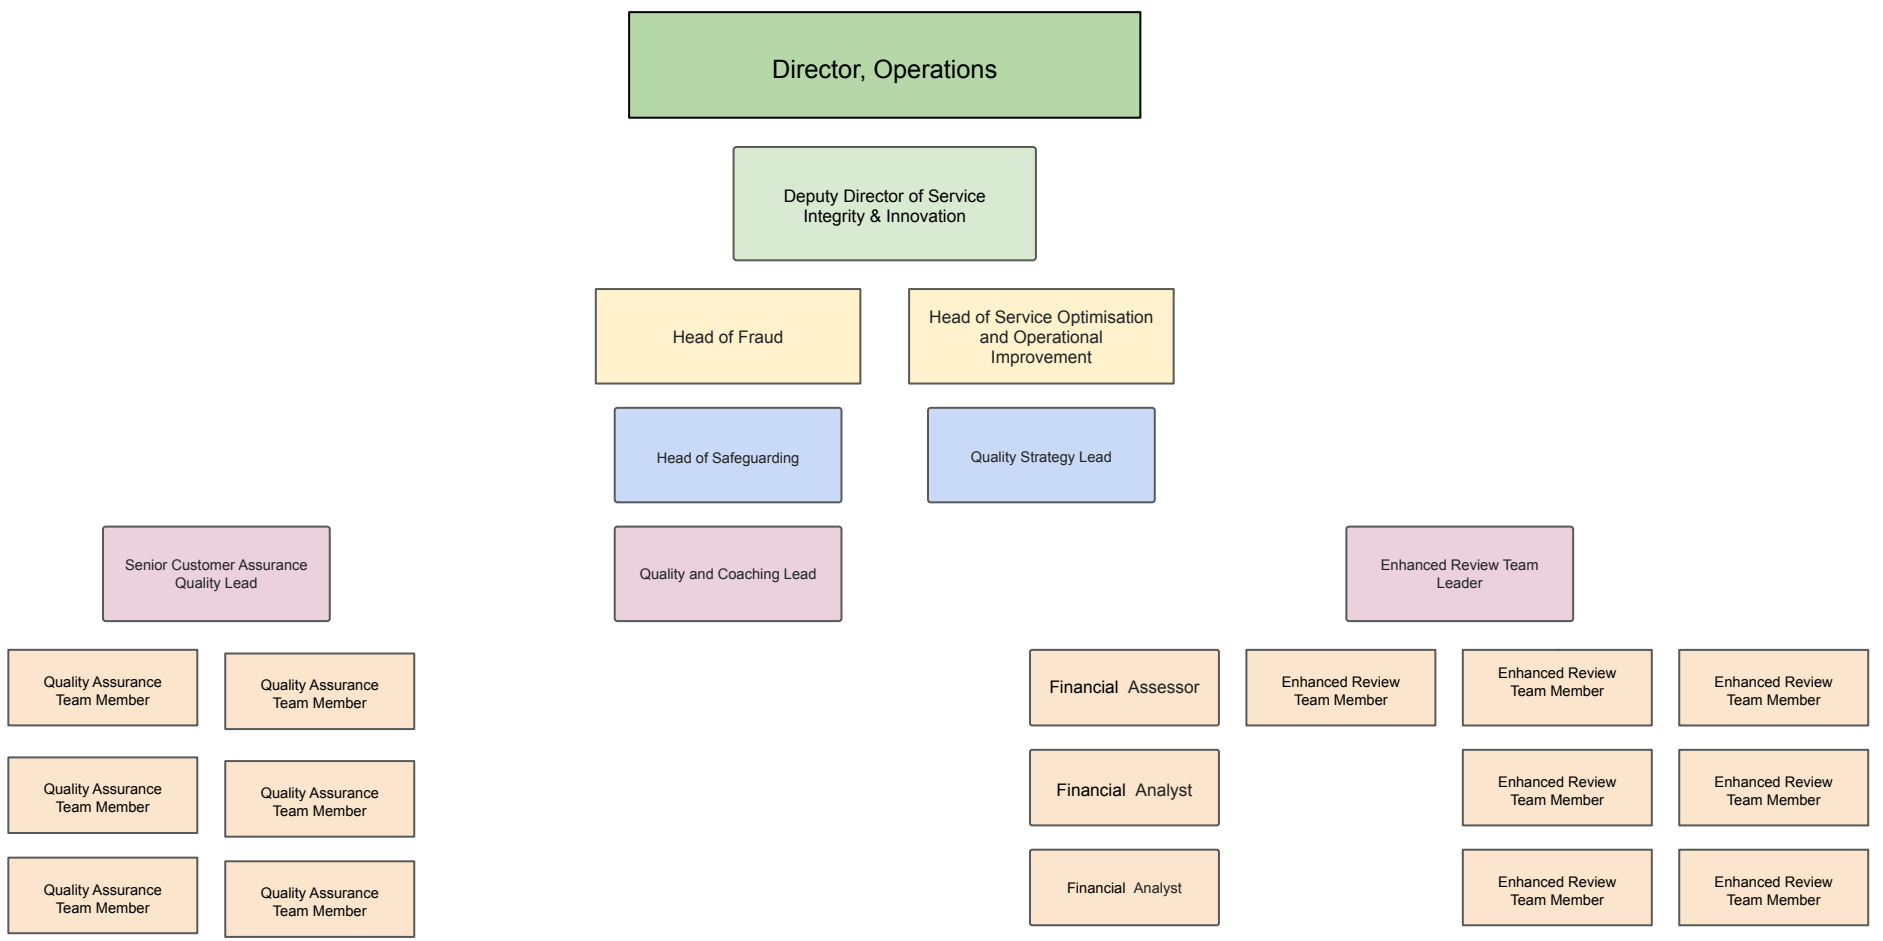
Director, Operations

Deputy Director of Service Integrity & Innovation

Head of Fraud

Head of Service Optimisation and Operational Improvement

Head of Safeguarding

Quality Strategy Lead

Senior Customer Assurance Quality Lead

Quality and Coaching Lead

Enhanced Review Team Leader

Quality Assurance Team Member

Quality Assurance Team Member

Quality Assurance Team Member

Quality Assurance Team Member

Quality Assurance Team Member

Quality Assurance Team Member

Financial Assessor

Financial Analyst

Financial Analyst

Enhanced Review Team Member

Enhanced Review Team Member

Enhanced Review Team Member

Enhanced Review Team Member

Enhanced Review Team Member

Enhanced Review Team Member

Enhanced Review Team Member